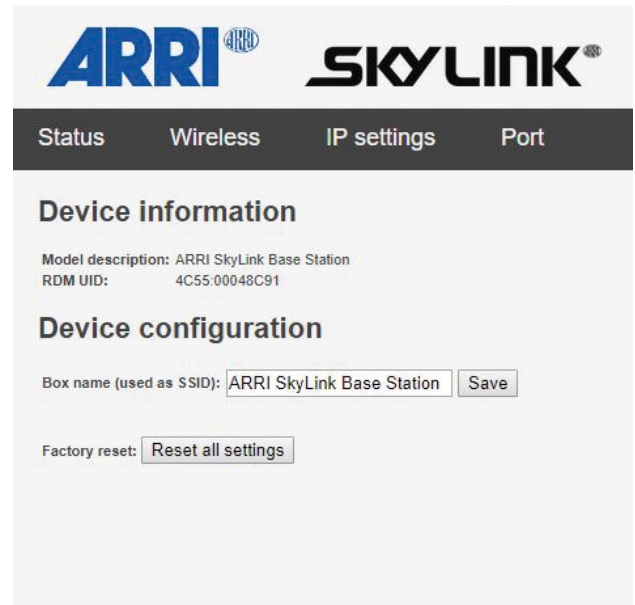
ARRI SKYLINK

Status Wireless IP settings Port

Device information

Model description: ARRI SkyLink Base Station
RDM UID: 4C55:00048C91

Device configuration

Box name (used as SSID): ARRI SkyLink Base Station Save

Factory reset: Reset all settings